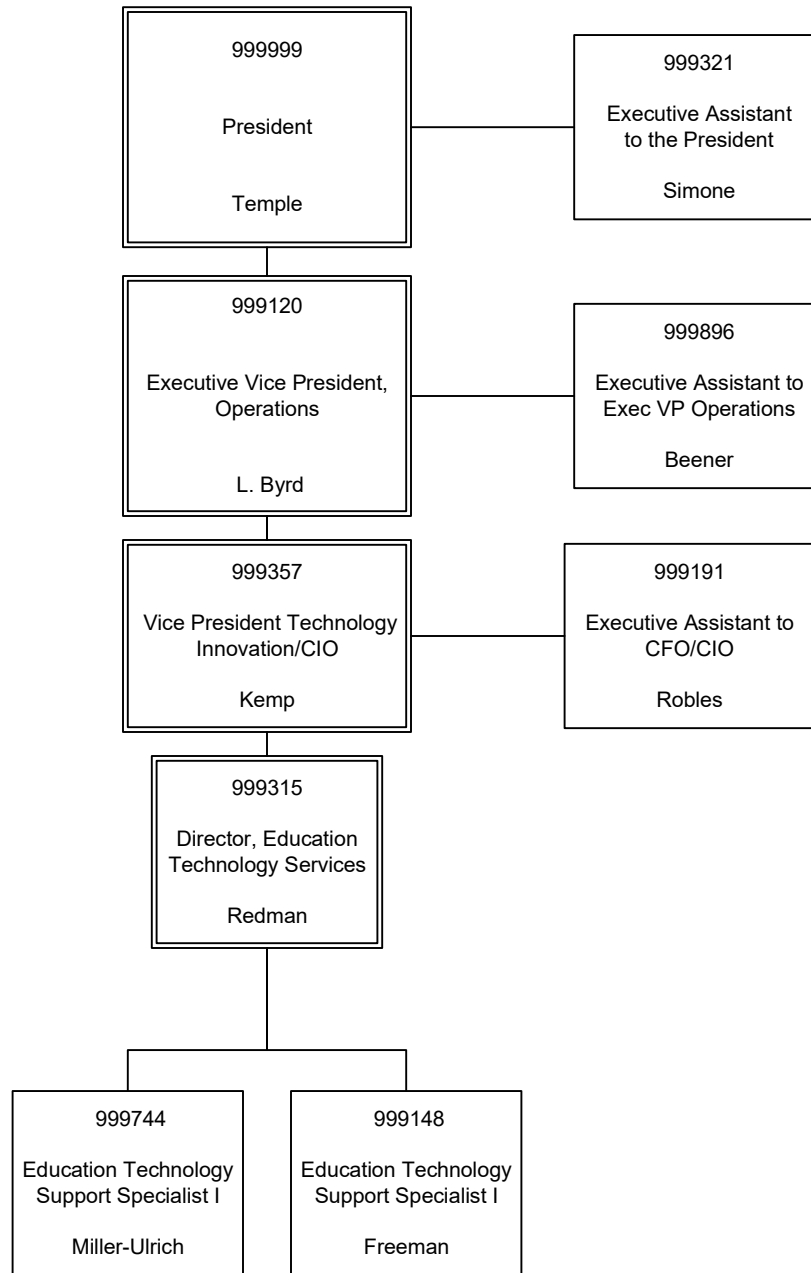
999999

President

Temple

999321

Executive Assistant to the President

Simone

999120

Executive Vice President, Operations

L. Byrd

999896

Executive Assistant to Exec VP Operations

Beener

999357

Vice President Technology Innovation/CIO

Kemp

999191

Executive Assistant to CFO/CIO

Robles

999315

Director, Education Technology Services

Redman

999744

Education Technology Support Specialist I

Miller-Ulrich

999148

Education Technology Support Specialist I

Freeman